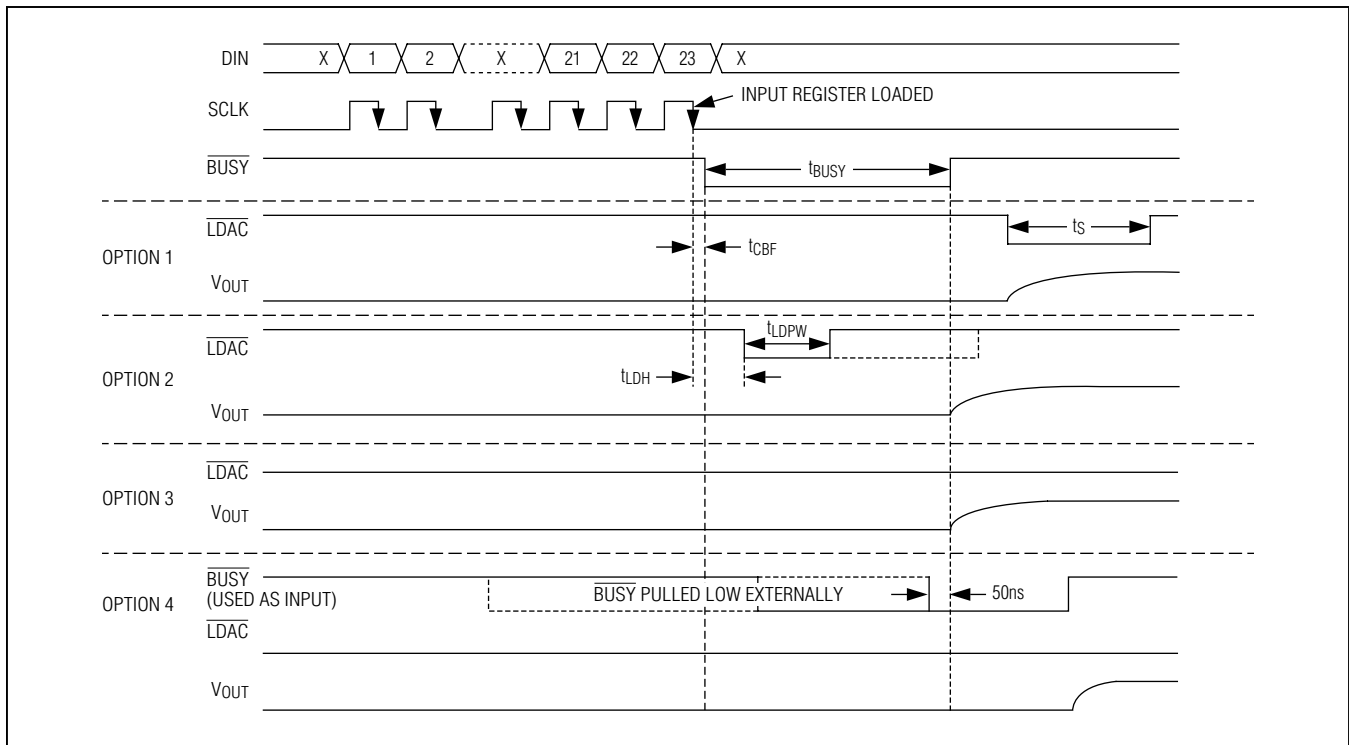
DIN X 1 2 X 21 22 23 X

SCLK

INPUT REGISTER LOADED

$\overline{BUSY}$

$t_{BUSY}$

$\overline{LDAC}$

$t_S$

OPTION 1

$t_{CBF}$

$V_{OUT}$

$\overline{LDAC}$

$t_{LDPW}$

OPTION 2

$t_{LDH}$

$V_{OUT}$

$\overline{LDAC}$

OPTION 3

$V_{OUT}$

$\overline{BUSY}$
(USED AS INPUT)

OPTION 4

$\overline{BUSY}$ PULLED LOW EXTERNALLY

50ns

$\overline{LDAC}$

$V_{OUT}$